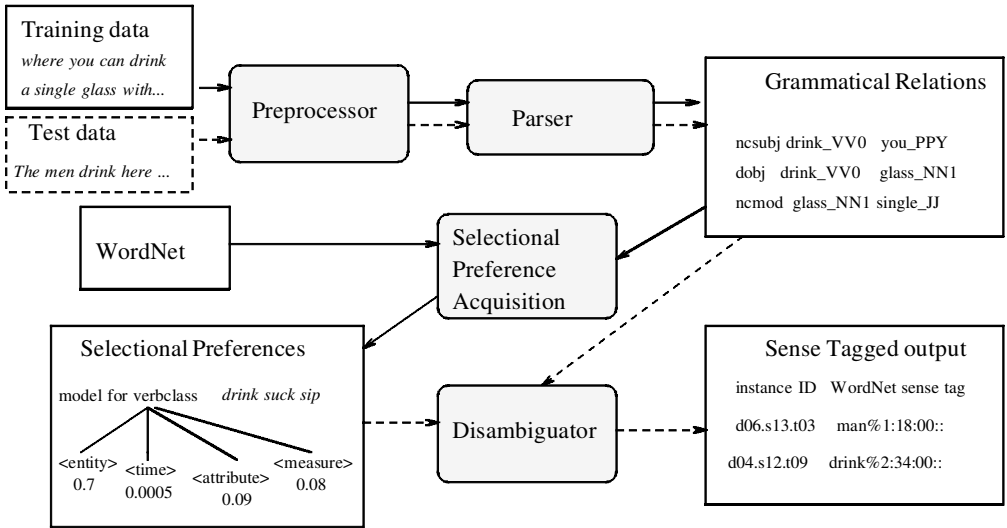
Training data
where you can drink a single glass with...

Test data
The men drink here ...

Preprocessor

Parser

Grammatical Relations
ncsubj drink_VV0 you_PPY
dobj drink_VV0 glass_NN1
ncmod glass_NN1 single_JJ

WordNet

Selectional Preference Acquisition

Selectional Preferences
model for verbclass drink suck sip
<entity> 0.7
<time> 0.0005
<attribute> 0.09
<measure> 0.08

Disambiguator

Sense Tagged output
instance ID WordNet sense tag
d06.s13.t03 man%1:18:00::
d04.s12.t09 drink%2:34:00::